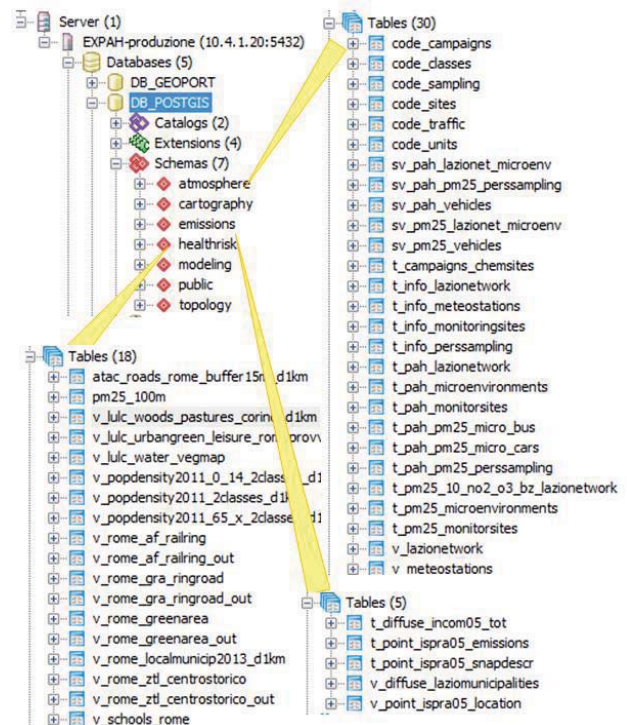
Server (1)
EXPAH-produzione (10.4.1.20:5432)
Databases (5)
DB_GEOPORT
DB_POSTGIS
Catalogs (2)
Extensions (4)
Schemas (7)
atmosphere
cartography
emissions
healthrisk
modeling
public
topology

Tables (18)
atac_roads_rome_buffer15m_d1km
pm25_100m
v_lulc_woods_pastures_corine_d1km
v_lulc_urbangreen_leisure_rom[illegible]
v_lulc_water_vegmap
v_popdensity2011_0_14_2classes_d1
v_popdensity2011_2classes_d1k
v_popdensity2011_65_x_2classe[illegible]
v_rome_af_railring
v_rome_af_railring_out
v_rome_gra_ringroad
v_rome_gra_ringroad_out
v_rome_greenarea
v_rome_greenarea_out
v_rome_localmunicip2013_d1km
v_rome_ztl_centrostorico
v_rome_ztl_centrostorico_out
v_schools_rome

Tables (30)
code_campaigns
code_classes
code_sampling
code_sites
code_traffic
code_units
sv_pah_lazionet_microenv
sv_pah_pm25_perssampling
sv_pah_vehicles
sv_pm25_lazionet_microenv
sv_pm25_vehicles
t_campaigns_chemsites
t_info_lazionetwork
t_info_meteostations
t_info_monitoringsites
t_info_perssampling
t_pah_lazionetwork
t_pah_microenvironments
t_pah_monitorsites
t_pah_pm25_micro_bus
t_pah_pm25_micro_cars
t_pah_pm25_perssampling
t_pm25_10_no2_o3_bz_lazionetwork
t_pm25_microenvironments
t_pm25_monitorsites
v_lazionetwork
v_meteostations

Tables (5)
t_diffuse_incom05_tot
t_point_ispra05_emissions
t_point_ispra05_snapdescr
v_diffuse_laziomunicipalities
v_point_ispra05_location